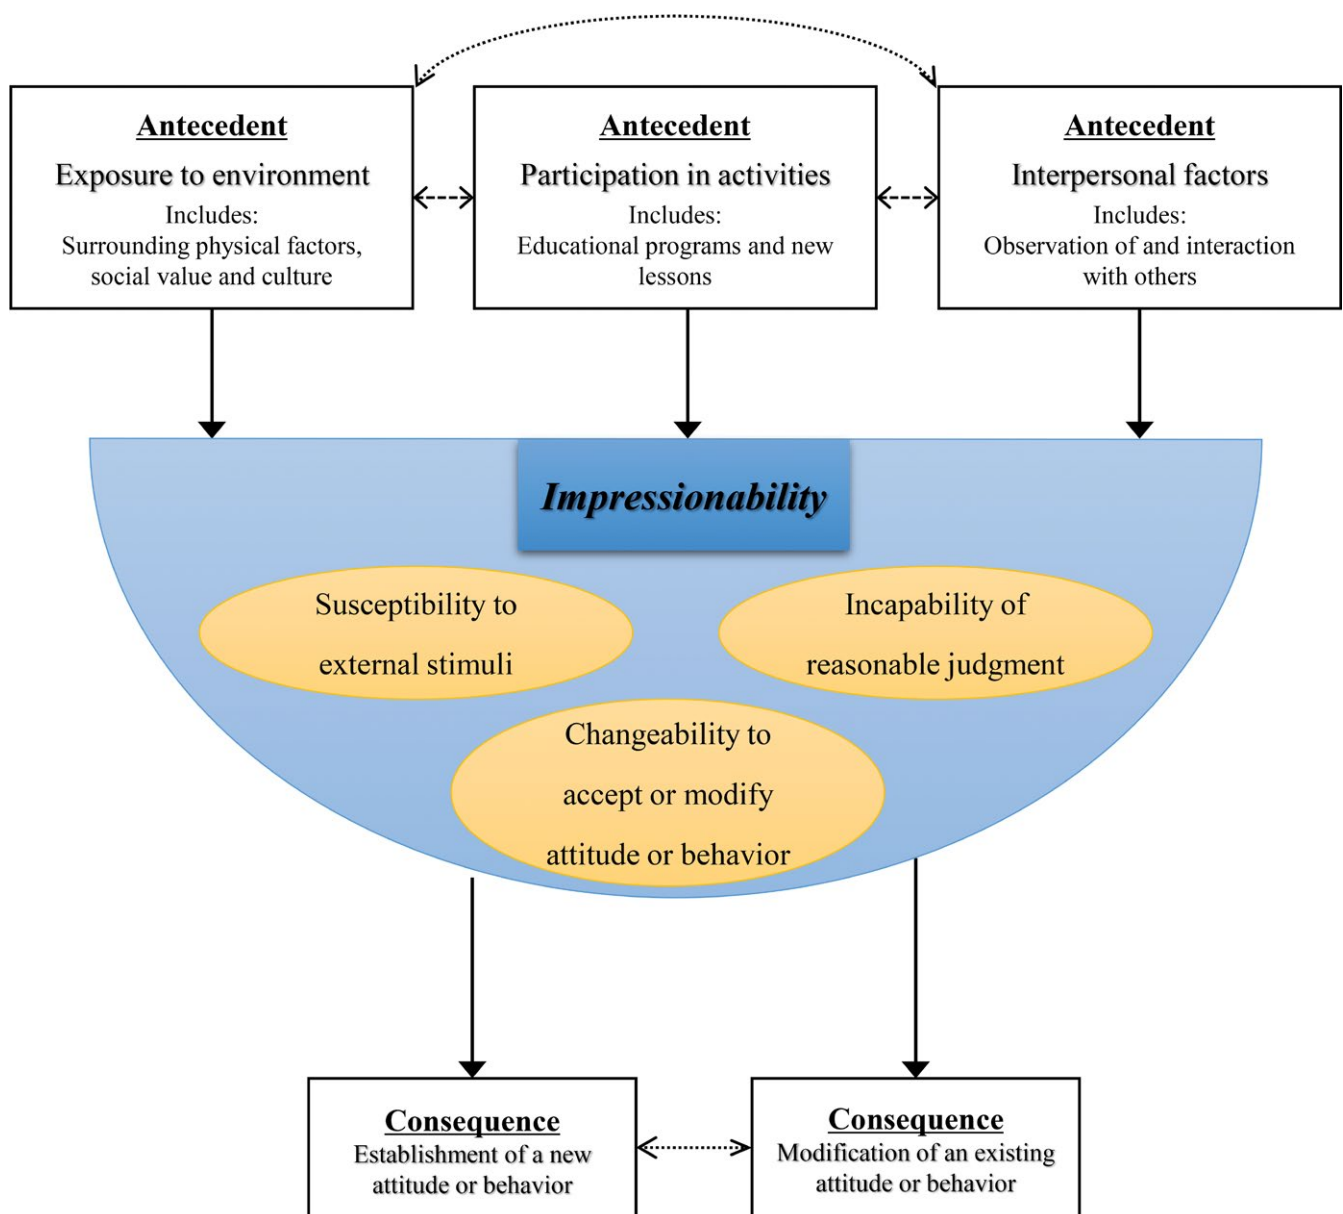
Antecedent
Exposure to environment
Includes:
Surrounding physical factors, social value and culture

Antecedent
Participation in activities
Includes:
Educational programs and new lessons

Antecedent
Interpersonal factors
Includes:
Observation of and interaction with others

Impressionability

Susceptibility to external stimuli

Incapability of reasonable judgment

Changeability to accept or modify attitude or behavior

Consequence
Establishment of a new attitude or behavior

Consequence
Modification of an existing attitude or behavior